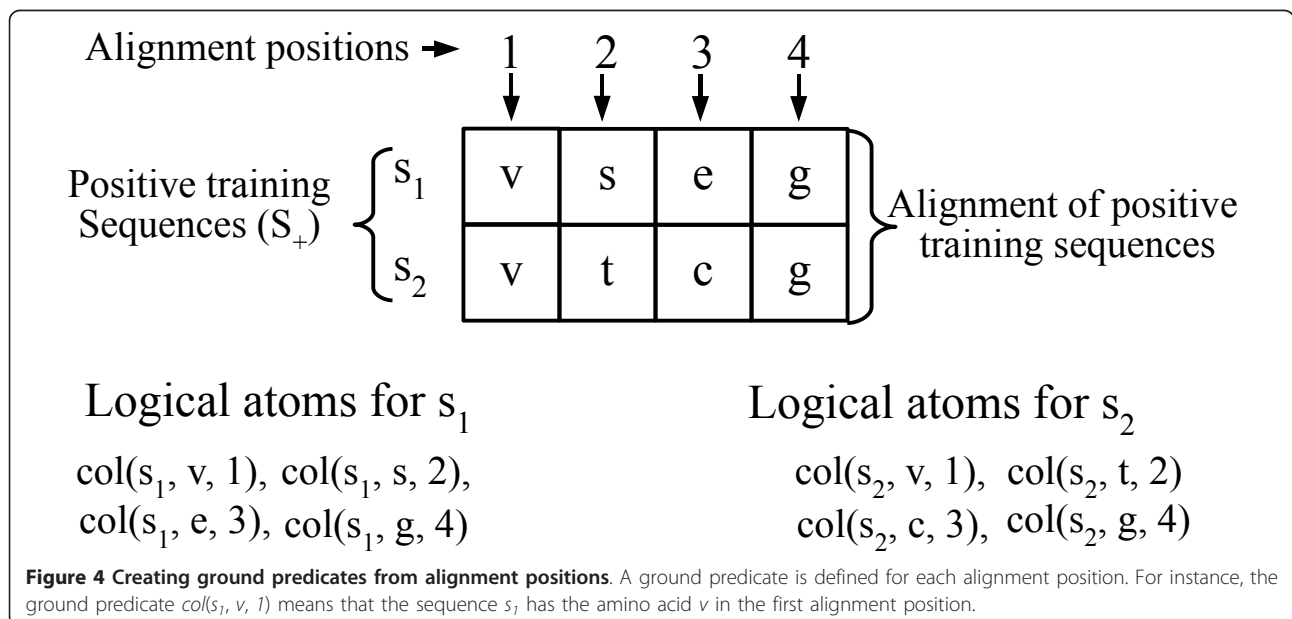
Alignment positions → 1 2 3 4

Positive training Sequences ($S_+$)

$s_1$

$s_2$

| v | s | e | g |
|---|---|---|---|
| v | t | c | g |

Alignment of positive training sequences

Logical atoms for $s_1$

col($s_1$, v, 1), col($s_1$, s, 2), col($s_1$, e, 3), col($s_1$, g, 4)

Logical atoms for $s_2$

col($s_2$, v, 1), col($s_2$, t, 2) col($s_2$, c, 3), col($s_2$, g, 4)

**Figure 4 Creating ground predicates from alignment positions**. A ground predicate is defined for each alignment position. For instance, the ground predicate *col*($s_1$, *v*, *1*) means that the sequence $s_1$ has the amino acid *v* in the first alignment position.